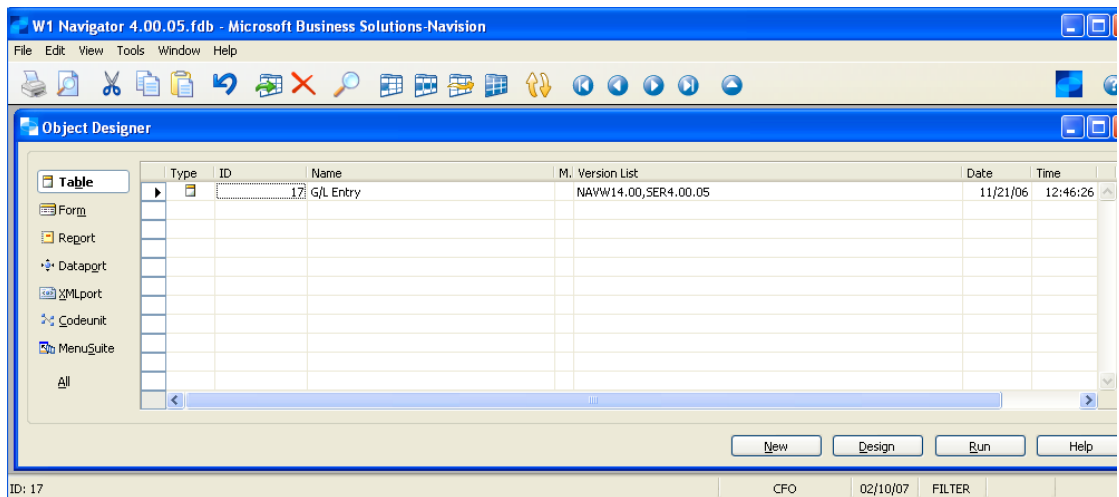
W1 Navigator 4.00.05.fdb - Microsoft Business Solutions-Navision

File Edit View Tools Window Help

Object Designer

Table
Form
Report
Dataport
XMLport
Codeunit
MenuSuite
All

| Type | ID | Name | M. | Version List | Date | Time |
|---|---|---|---|---|---|---|
|  | 17 | G/L Entry |  | NAVW14.00,SER4.00.05 | 11/21/06 | 12:46:26 |

New Design Run Help

ID: 17 CFO 02/10/07 FILTER